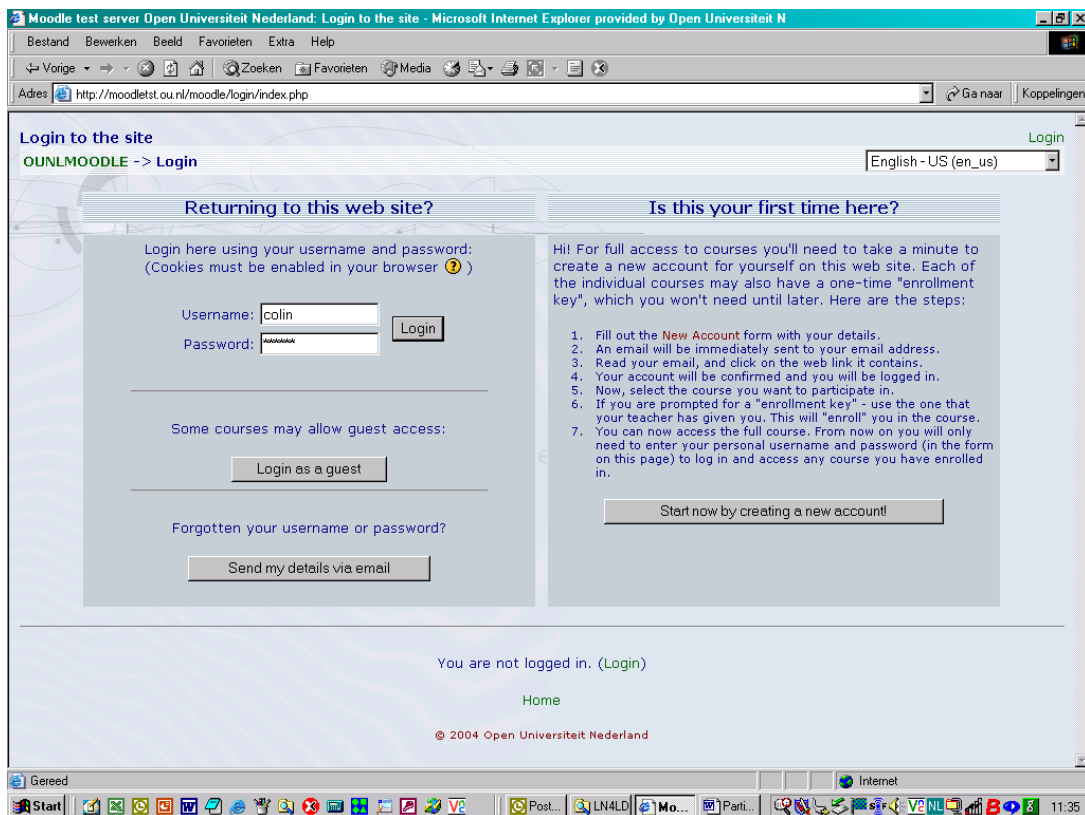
Moodle test server Open Universiteit Nederland: Login to the site - Microsoft Internet Explorer provided by Open Universiteit N

Bestand Bewerken Beeld Favorieten Extra Help

Vorige Zoeken Favorieten Media

Adres http://moodletst.ou.nl/moodle/login/index.php Ga naar Koppelingen

Login to the site

Login

OUNLMOODLE -> Login

English - US (en_us)

Returning to this web site?

Login here using your username and password:
(Cookies must be enabled in your browser ?)

Username: colin

Password: ******

Login

Some courses may allow guest access:

Login as a guest

Forgotten your username or password?

Send my details via email

Is this your first time here?

Hi! For full access to courses you'll need to take a minute to create a new account for yourself on this web site. Each of the individual courses may also have a one-time "enrollment key", which you won't need until later. Here are the steps:

1. Fill out the New Account form with your details.
2. An email will be immediately sent to your email address.
3. Read your email, and click on the web link it contains.
4. Your account will be confirmed and you will be logged in.
5. Now, select the course you want to participate in.
6. If you are prompted for a "enrollment key" - use the one that your teacher has given you. This will "enroll" you in the course.
7. You can now access the full course. From now on you will only need to enter your personal username and password (in the form on this page) to log in and access any course you have enrolled in.

Start now by creating a new account!

You are not logged in. (Login)

Home

© 2004 Open Universiteit Nederland

Gereed

Internet

Start

Post...

LN4LD

Mo...

Parti...

11:35